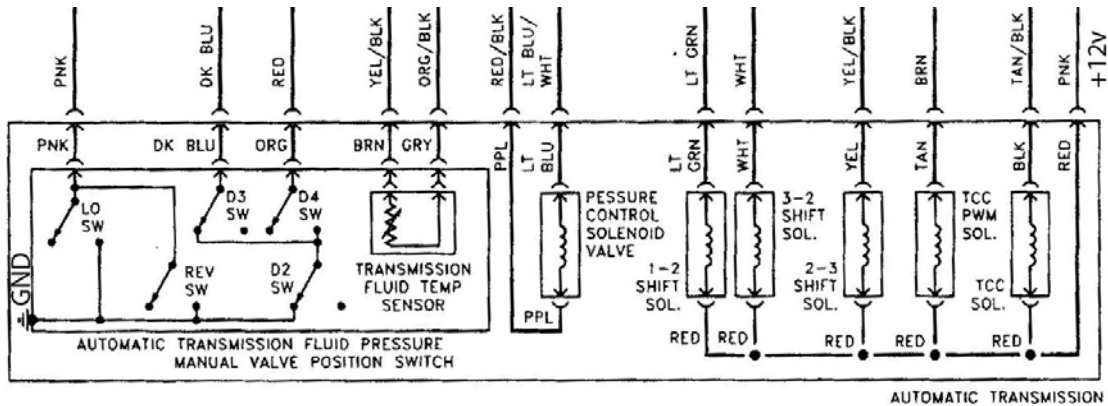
PNK
DK BLU
RED
YEL/BLK
ORG/BLK
RED/BLK
LT BLU/WHT
LT GRN
WHT
YEL/BLK
BRN
TAN/BLK
PNK
+12V

PNK
DK BLU
ORG
BRN
GRY
PPL
LT BLU
LT GRN
WHT
YEL
TAN
BLK
RED

LO SW
D3 SW
D4 SW
REV SW
D2 SW
GND
TRANSMISSION FLUID TEMP SENSOR
PRESSURE CONTROL SOLENOID VALVE
PPL
1-2 SHIFT SOL.
3-2 SHIFT SOL.
2-3 SHIFT SOL.
TCC PWM SOL.
TCC SOL.
RED
RED
RED
RED
RED

AUTOMATIC TRANSMISSION FLUID PRESSURE MANUAL VALVE POSITION SWITCH

AUTOMATIC TRANSMISSION